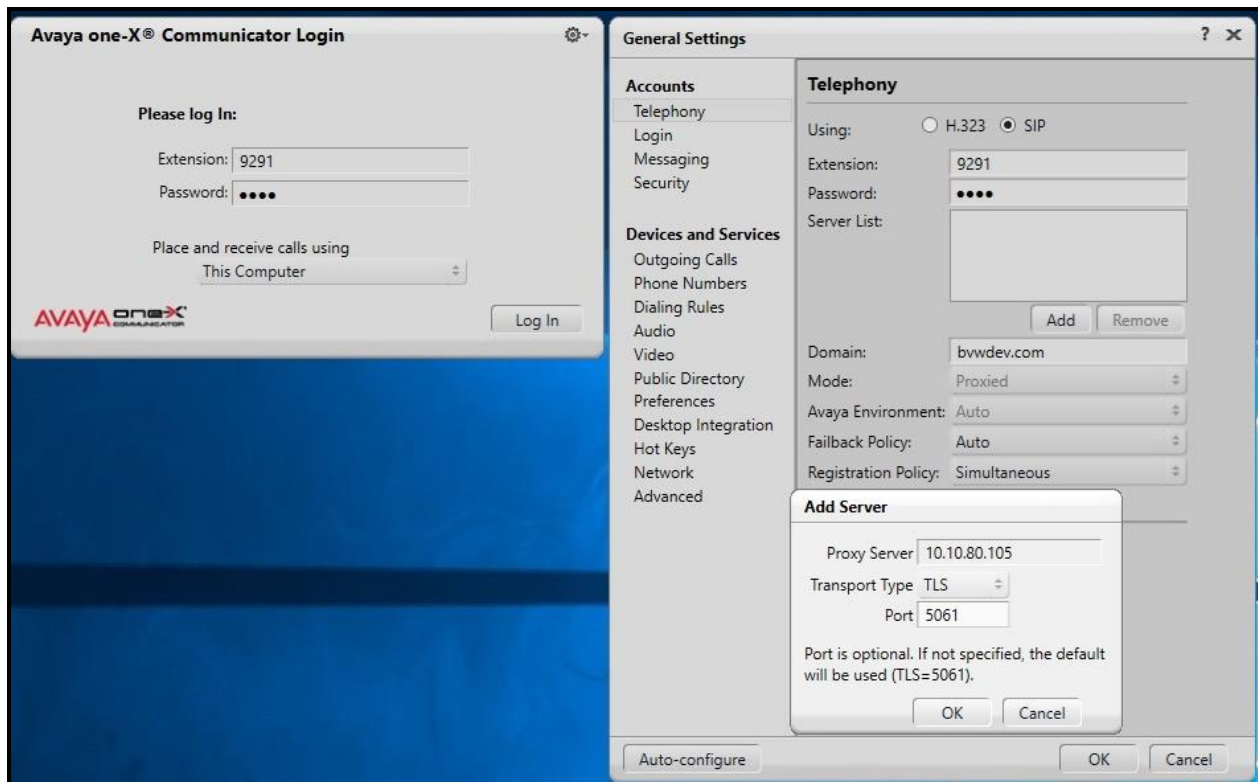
Avaya one-X® Communicator Login

Please log In:

Extension: 9291
Password: ••••

Place and receive calls using
This Computer

AVAYA one-X COMMUNICATOR

Log In

General Settings

? ×

Accounts
Telephony
Login
Messaging
Security

Devices and Services
Outgoing Calls
Phone Numbers
Dialing Rules
Audio
Video
Public Directory
Preferences
Desktop Integration
Hot Keys
Network
Advanced

Telephony

Using: H.323 SIP
Extension: 9291
Password: ••••
Server List:

Add Remove

Domain: bvwdev.com
Mode: Proxied
Avaya Environment: Auto
Failback Policy: Auto
Registration Policy: Simultaneous

Add Server

Proxy Server 10.10.80.105
Transport Type TLS
Port 5061

Port is optional. If not specified, the default will be used (TLS=5061).

OK Cancel

Auto-configure

OK Cancel